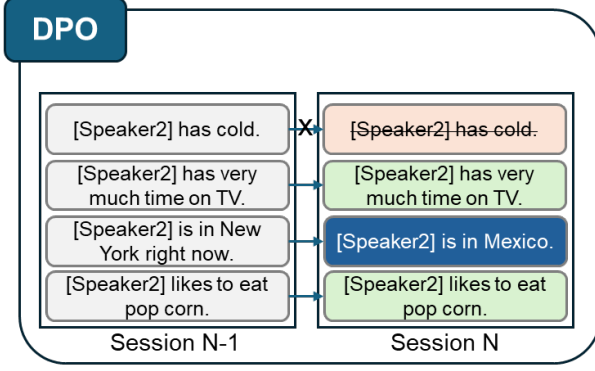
DPO

[Speaker2] has cold.

[Speaker2] has very much time on TV.

[Speaker2] is in New York right now.

[Speaker2] likes to eat pop corn.

Session N-1

X

~~[Speaker2] has cold.~~

[Speaker2] has very much time on TV.

[Speaker2] is in Mexico.

[Speaker2] likes to eat pop corn.

Session N